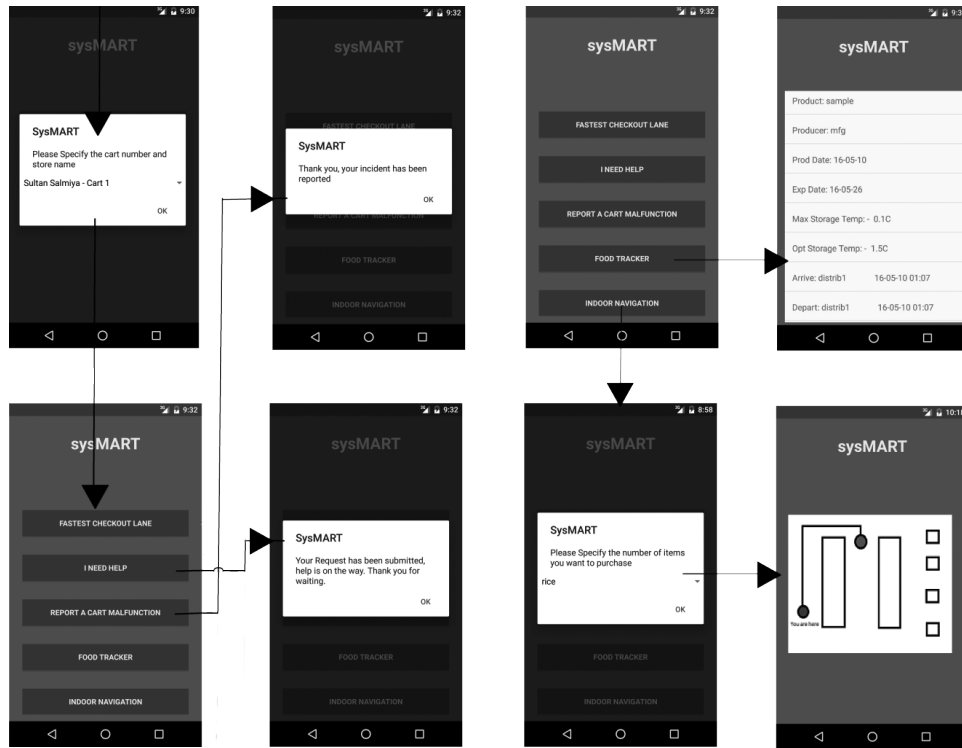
9:30
sysMART
SysMART
Please Specify the cart number and store name
Sultan Salmiya - Cart 1
OK

9:32
sysMART
FASTEST CHECKOUT LANE
SysMART
Thank you, your incident has been reported
OK
REPORT A CART MALFUNCTION
FOOD TRACKER
INDOOR NAVIGATION

9:32
sysMART
FASTEST CHECKOUT LANE
I NEED HELP
REPORT A CART MALFUNCTION
FOOD TRACKER
INDOOR NAVIGATION

9:3
sysMART
Product: sample
Producer: mfg
Prod Date: 16-05-10
Exp Date: 16-05-26
Max Storage Temp: - 0.1C
Opt Storage Temp: - 1.5C
Arrive: distrib1 16-05-10 01:07
Depart: distrib1 16-05-10 01:07

9:32
sysMART
FASTEST CHECKOUT LANE
I NEED HELP
REPORT A CART MALFUNCTION
FOOD TRACKER
INDOOR NAVIGATION

9:32
sysMART
SysMART
Your Request has been submitted, help is on the way. Thank you for waiting.
OK
FOOD TRACKER
INDOOR NAVIGATION

8:58
sysMART
SysMART
Please Specify the number of items you want to purchase
rice
OK
FOOD TRACKER
INDOOR NAVIGATION

10:1
sysMART
You are here